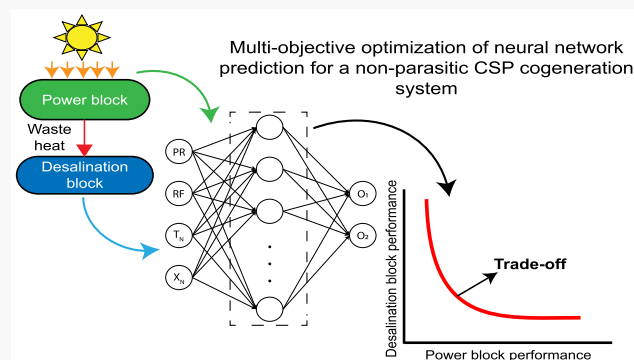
Multi-objective optimization of neural network prediction for a non-parasitic CSP cogeneration system

Power block

Waste heat

Desalination block

PR

RF

$T_N$

$X_N$

$O_1$

$O_2$

Desalination block performance

Trade-off

Power block performance